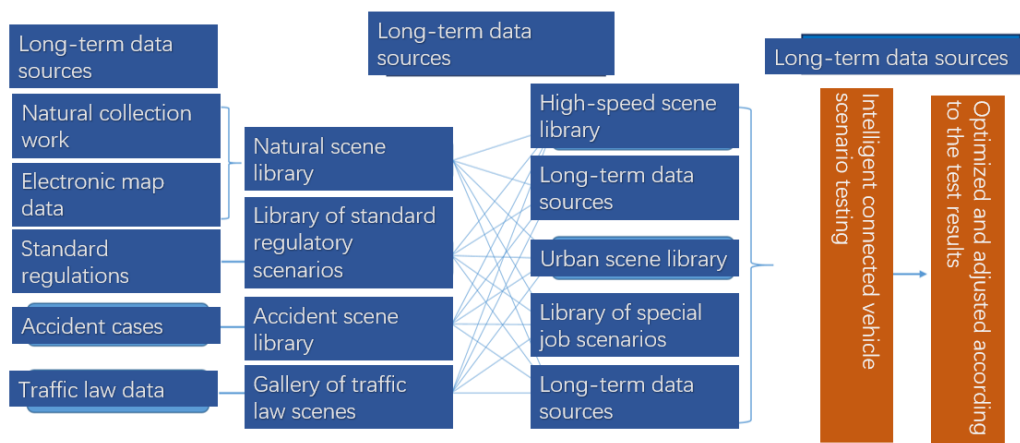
Long-term data sources

Long-term data sources

Long-term data sources

Natural collection work

Electronic map data

Standard regulations

Accident cases

Traffic law data

Natural scene library

Library of standard regulatory scenarios

Accident scene library

Gallery of traffic law scenes

High-speed scene library

Long-term data sources

Urban scene library

Library of special job scenarios

Long-term data sources

Intelligent connected vehicle scenario testing

Optimized and adjusted according to the test results